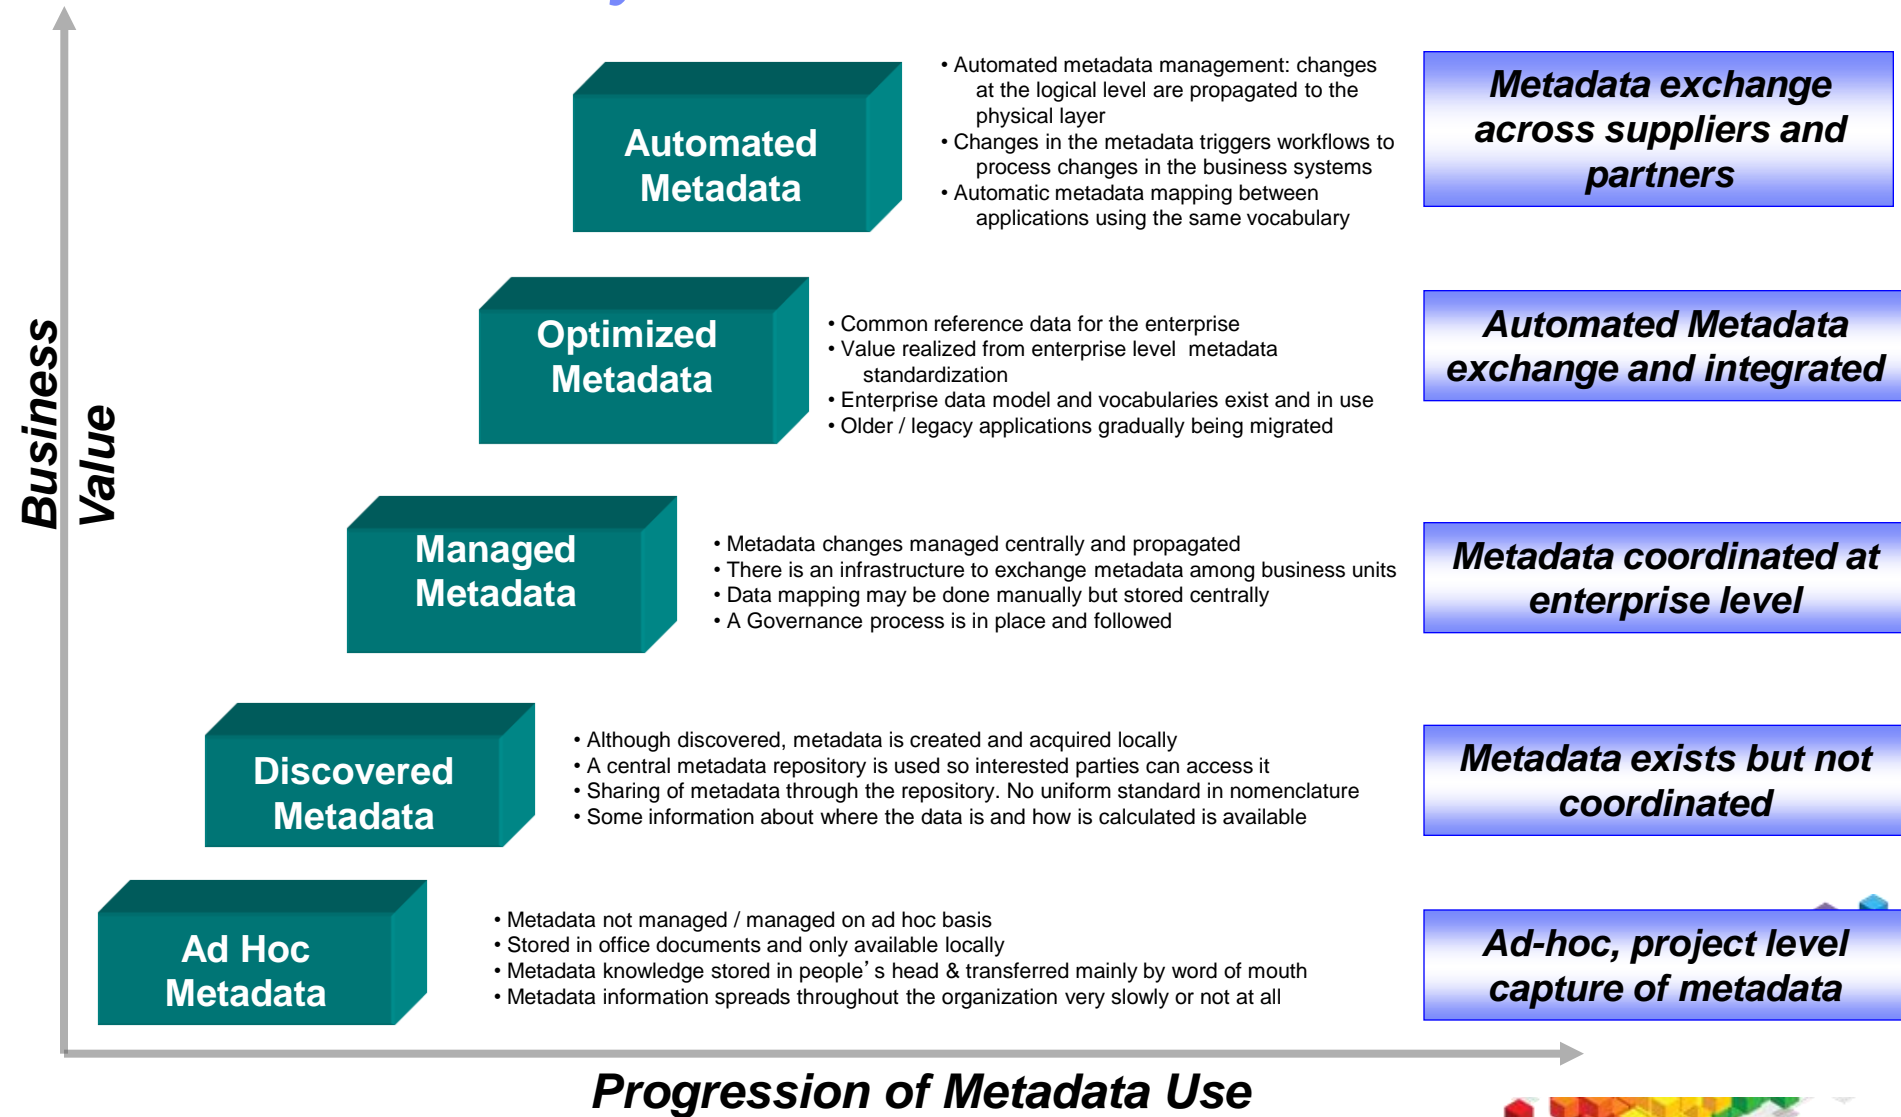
Automated Metadata

• Automated metadata management: changes at the logical level are propagated to the physical layer
• Changes in the metadata triggers workflows to process changes in the business systems
• Automatic metadata mapping between applications using the same vocabulary

Metadata exchange across suppliers and partners

Optimized Metadata

• Common reference data for the enterprise
• Value realized from enterprise level metadata standardization
• Enterprise data model and vocabularies exist and in use
• Older / legacy applications gradually being migrated

Automated Metadata exchange and integrated

Managed Metadata

• Metadata changes managed centrally and propagated
• There is an infrastructure to exchange metadata among business units
• Data mapping may be done manually but stored centrally
• A Governance process is in place and followed

Metadata coordinated at enterprise level

Discovered Metadata

• Although discovered, metadata is created and acquired locally
• A central metadata repository is used so interested parties can access it
• Sharing of metadata through the repository. No uniform standard in nomenclature
• Some information about where the data is and how is calculated is available

Metadata exists but not coordinated

Ad Hoc Metadata

• Metadata not managed / managed on ad hoc basis
• Stored in office documents and only available locally
• Metadata knowledge stored in people's head & transferred mainly by word of mouth
• Metadata information spreads throughout the organization very slowly or not at all

Ad-hoc, project level capture of metadata

Business Value

Progression of Metadata Use